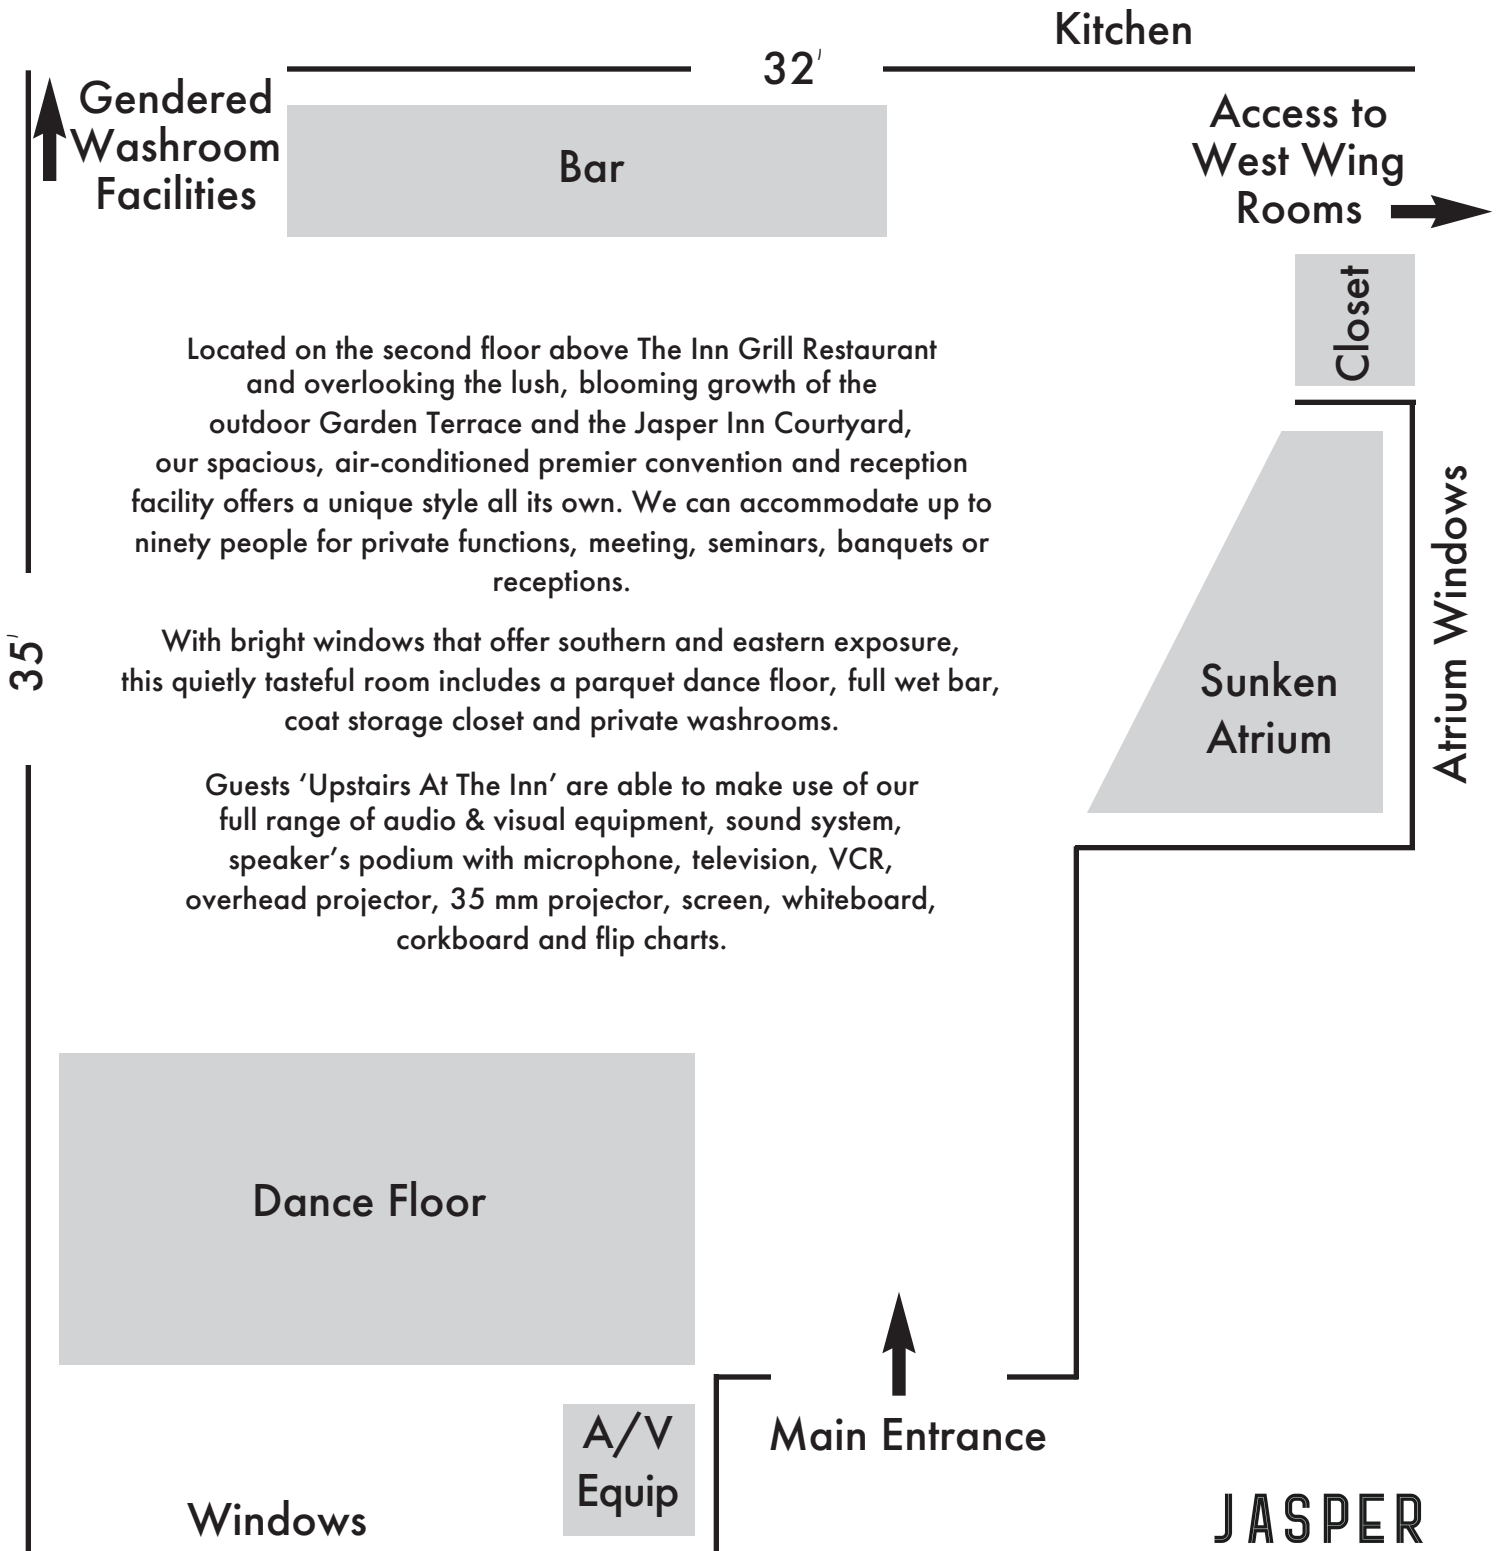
Kitchen

32'

Gendered Washroom Facilities

Bar

Access to West Wing Rooms

Closet

Located on the second floor above The Inn Grill Restaurant and overlooking the lush, blooming growth of the outdoor Garden Terrace and the Jasper Inn Courtyard, our spacious, air-conditioned premier convention and reception facility offers a unique style all its own. We can accommodate up to ninety people for private functions, meeting, seminars, banquets or receptions.

With bright windows that offer southern and eastern exposure, this quietly tasteful room includes a parquet dance floor, full wet bar, coat storage closet and private washrooms.

Guests 'Upstairs At The Inn' are able to make use of our full range of audio & visual equipment, sound system, speaker's podium with microphone, television, VCR, overhead projector, 35 mm projector, screen, whiteboard, corkboard and flip charts.

35'

Sunken Atrium

Atrium Windows

Dance Floor

A/V Equip

Main Entrance

Windows

JASPER